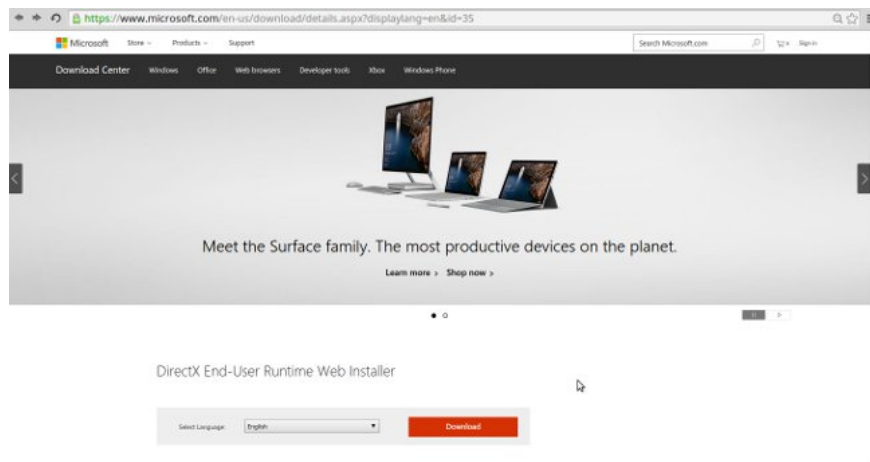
https://www.microsoft.com/en-us/download/details.aspx?displaylang=en&id=35

Microsoft Store Products Support

Search Microsoft.com

Sign in

Download Center Windows Office Web browsers Developer tools Xbox Windows Phone

Meet the Surface family. The most productive devices on the planet.

Learn more > Shop now >

DirectX End-User Runtime Web Installer

Select Language: English

Download